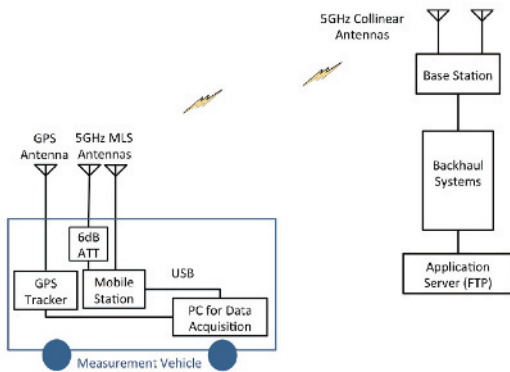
5GHz Collinear Antennas

Base Station

Backhaul Systems

Application Server (FTP)

GPS Antenna

5GHz MLS Antennas

6dB ATT

GPS Tracker

Mobile Station

USB

PC for Data Acquisition

Measurement Vehicle